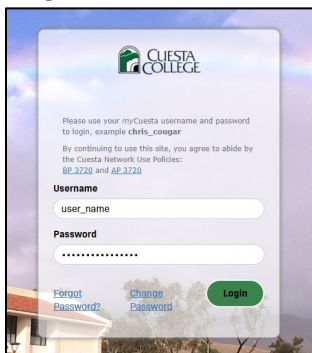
CUESTA COLLEGE

Please use your *my*Cuesta username and password to login, example **chris_cougar**

By continuing to use this site, you agree to abide by the Cuesta Network Use Policies: BP 3720 and AP 3720

Username

user_name

Password

••••••••••••••••

Forgot Password?

Change Password

Login